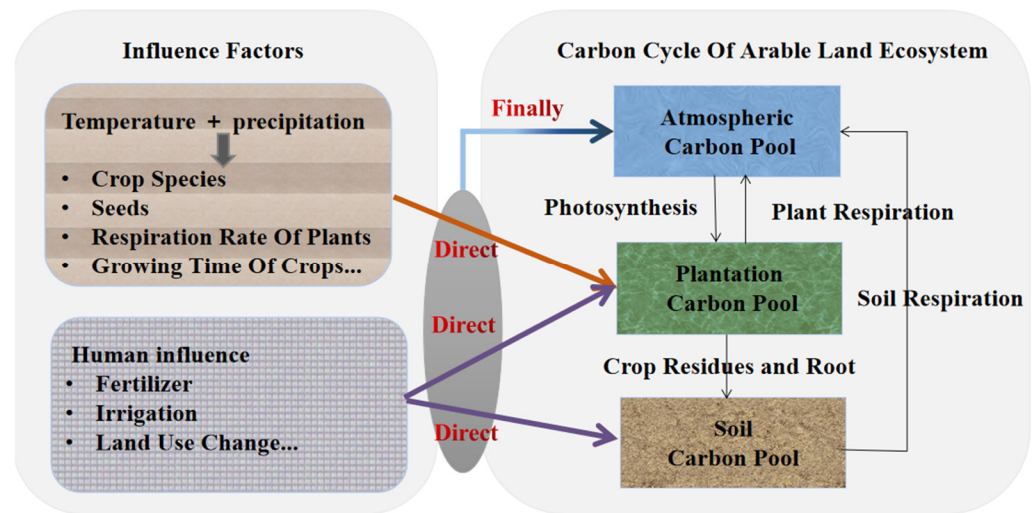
Influence Factors

Temperature + precipitation

- Crop Species
- Seeds
- Respiration Rate Of Plants
- Growing Time Of Crops...

Human influence

- Fertilizer
- Irrigation
- Land Use Change...

Finally

Direct

Direct

Direct

Carbon Cycle Of Arable Land Ecosystem

Atmospheric Carbon Pool

Photosynthesis

Plant Respiration

Plantation Carbon Pool

Soil Respiration

Crop Residues and Root

Soil Carbon Pool